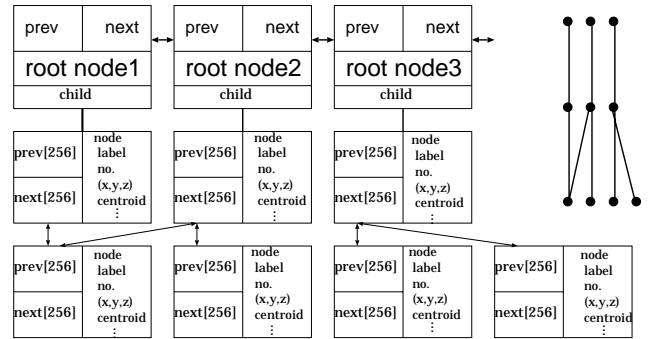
prev
next
root node1
child

prev
next
root node2
child

prev
next
root node3
child

prev[256]
next[256]
node label no.
(x,y,z)
centroid
⋮

prev[256]
next[256]
node label no.
(x,y,z)
centroid
⋮

prev[256]
next[256]
node label no.
(x,y,z)
centroid
⋮

prev[256]
next[256]
node label no.
(x,y,z)
centroid
⋮

prev[256]
next[256]
node label no.
(x,y,z)
centroid
⋮

prev[256]
next[256]
node label no.
(x,y,z)
centroid
⋮

prev[256]
next[256]
node label no.
(x,y,z)
centroid
⋮